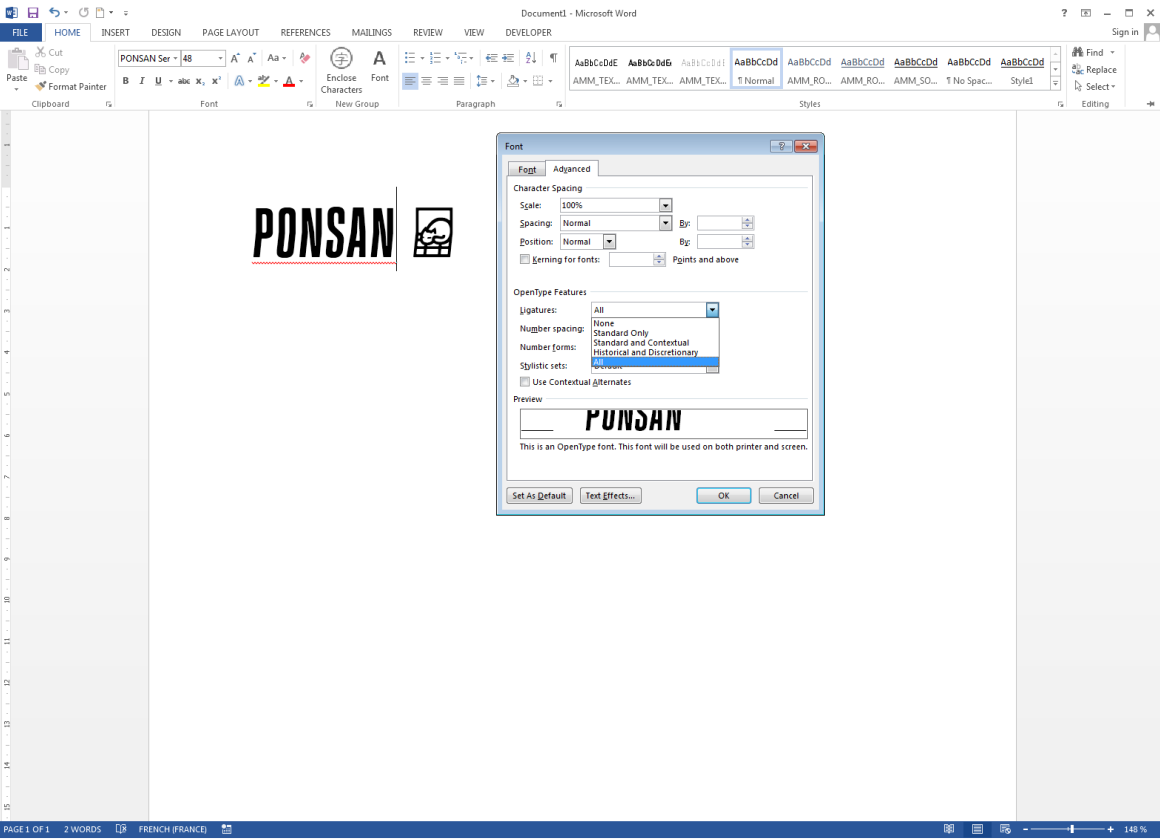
Document1 - Microsoft Word

? Sign in

FILE HOME INSERT DESIGN PAGE LAYOUT REFERENCES MAILINGS REVIEW VIEW DEVELOPER

Cut
Copy
Paste
Format Painter
Clipboard

PONSAN Ser 48
B I U abc $x_2$ $x^2$ Aa
Font

Enclose Characters
Font
New Group

Paragraph

AaBbCcDdE AaBbCcDdE AaBbCcDdE AaBbCcDd AaBbCcDd AaBbCcDd AaBbCcDd AaBbCcDd AaBbCcDd
AMM_TEX... AMM_TEX... AMM_TEX... ¶ Normal AMM_RO... AMM_RO... AMM_SO... ¶ No Spac... Style1
Styles

Find
Replace
Select
Editing

PONSAN

Font

Font Advanced

Character Spacing
Scale: 100%
Spacing: Normal By:
Position: Normal By:
Kerning for fonts: Points and above

OpenType Features
Ligatures: All
None
Standard Only
Standard and Contextual
Historical and Discretionary
All
Number spacing:
Number forms:
Stylistic sets: Default
Use Contextual Alternates

Preview
PONSAN
This is an OpenType font. This font will be used on both printer and screen.

Set As Default Text Effects... OK Cancel

PAGE 1 OF 1 2 WORDS FRENCH (FRANCE) 148 %